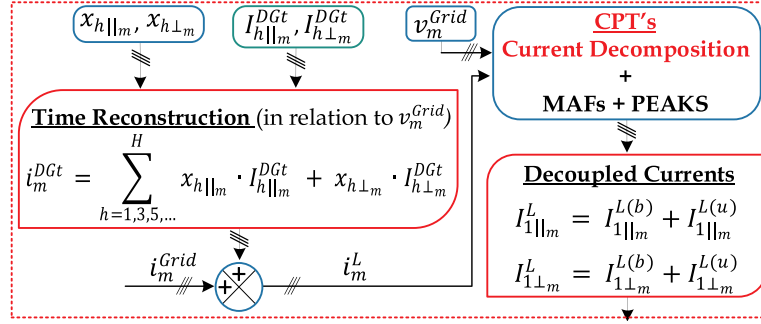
$x_{h||_m}, x_{h\perp_m}$

$I^{DGt}_{h||_m}, I^{DGt}_{h\perp_m}$

$v^{Grid}_m$

CPT's
Current Decomposition
+
MAFs + PEAKS

Time Reconstruction (in relation to $v^{Grid}_m$)

$i^{DGt}_m = \sum_{h=1,3,5,...}^{H} x_{h||_m} \cdot I^{DGt}_{h||_m} + x_{h\perp_m} \cdot I^{DGt}_{h\perp_m}$

Decoupled Currents

$I^L_{1||_m} = I^{L(b)}_{1||_m} + I^{L(u)}_{1||_m}$

$I^L_{1\perp_m} = I^{L(b)}_{1\perp_m} + I^{L(u)}_{1\perp_m}$

$i^{Grid}_m$

+

+

$i^L_m$